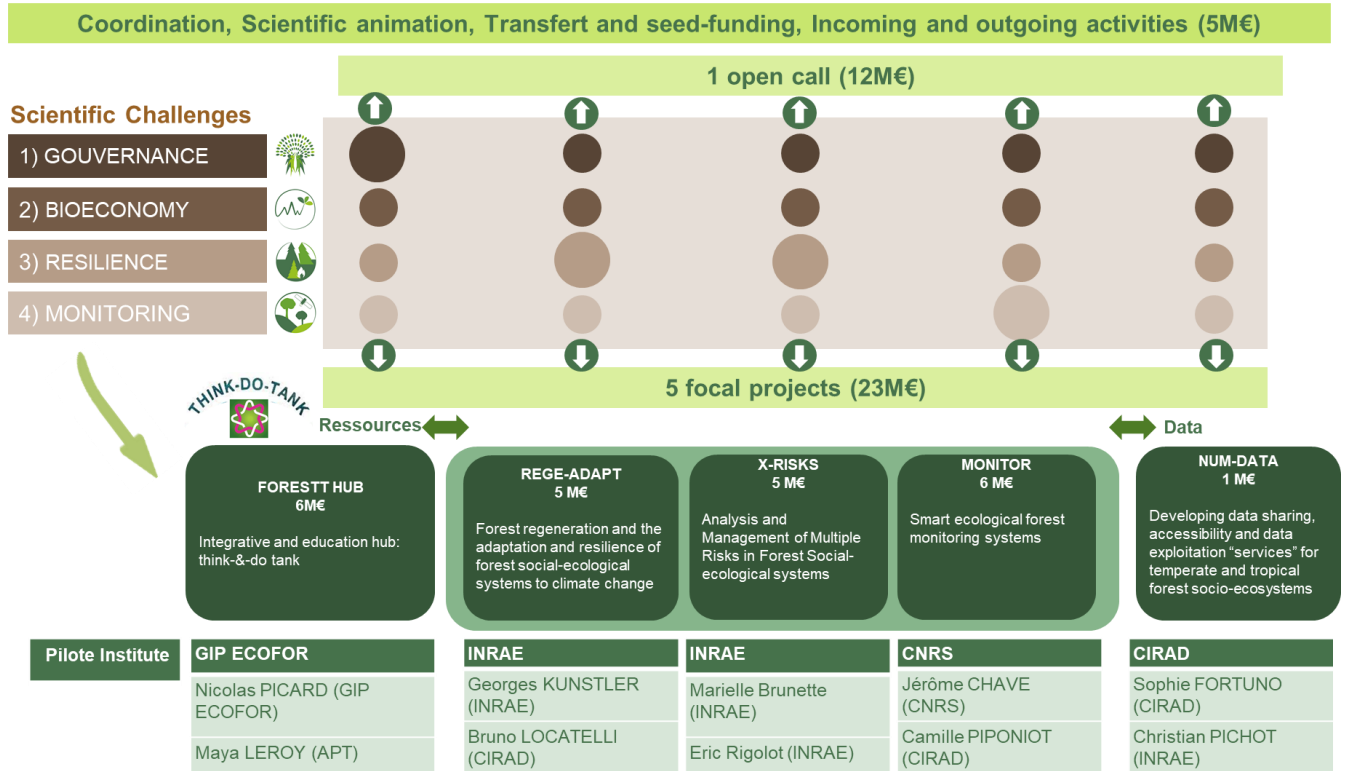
Coordination, Scientific animation, Transfert and seed-funding, Incoming and outgoing activities (5M€)

1 open call (12M€)

Scientific Challenges

1) GOUVERNANCE

2) BIOECONOMY

3) RESILIENCE

4) MONITORING

5 focal projects (23M€)

THINK-DO-TANK

Ressources

Data

FORESTT HUB
6M€

Integrative and education hub: think-&-do tank

REGE-ADAPT
5 M€

Forest regeneration and the adaptation and resilience of forest social-ecological systems to climate change

X-RISKS
5 M€

Analysis and Management of Multiple Risks in Forest Social-ecological systems

MONITOR
6 M€

Smart ecological forest monitoring systems

NUM-DATA
1 M€

Developing data sharing, accessibility and data exploitation "services" for temperate and tropical forest socio-ecosystems

| Pilote Institute | GIP ECOFOR | INRAE | INRAE | CNRS | CIRAD |
|---|---|---|---|---|---|
| | Nicolas PICARD (GIP ECOFOR) | Georges KUNSTLER (INRAE) | Marielle Brunette (INRAE) | Jérôme CHAVE (CNRS) | Sophie FORTUNO (CIRAD) |
| | Maya LEROY (APT) | Bruno LOCATELLI (CIRAD) | Eric Rigolot (INRAE) | Camille PIPONIOT (CIRAD) | Christian PICHOT (INRAE) |